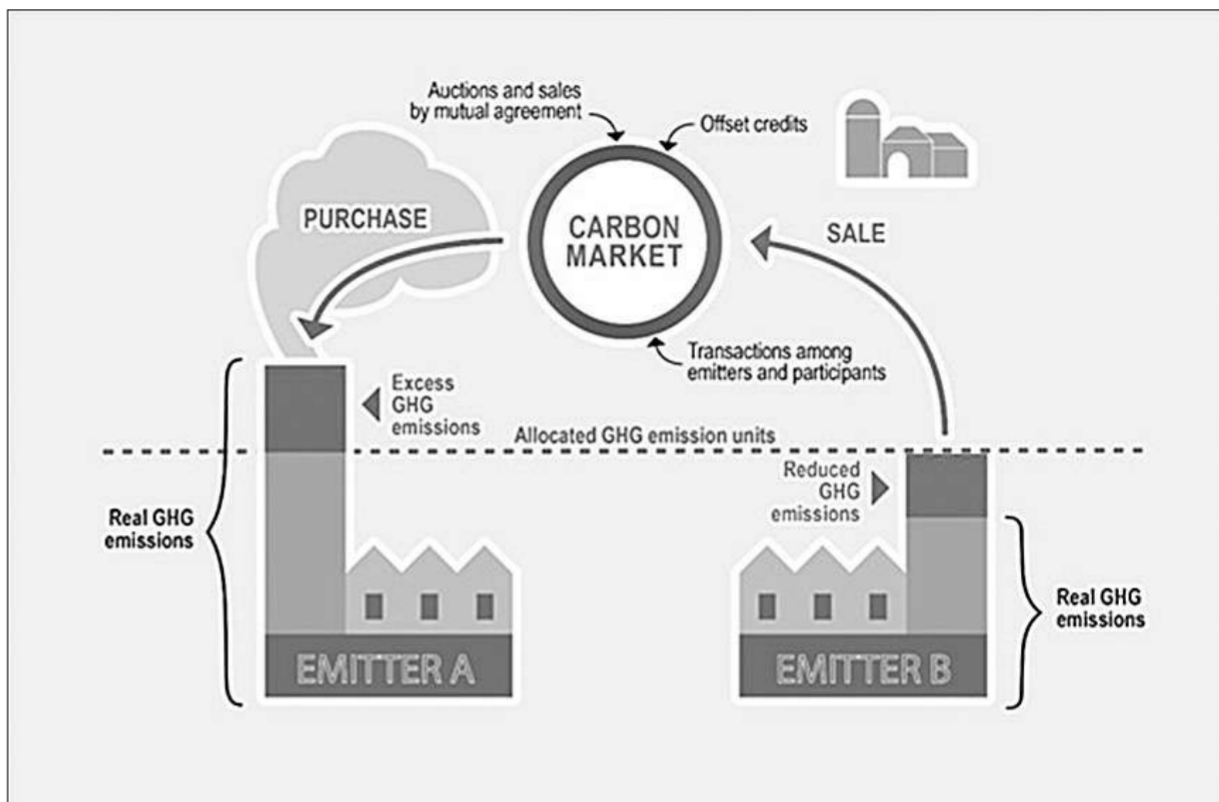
Auctions and sales by mutual agreement

Offset credits

PURCHASE

CARBON MARKET

SALE

Transactions among emitters and participants

Excess GHG emissions

Allocated GHG emission units

Reduced GHG emissions

Real GHG emissions

Real GHG emissions

EMITTER A

EMITTER B